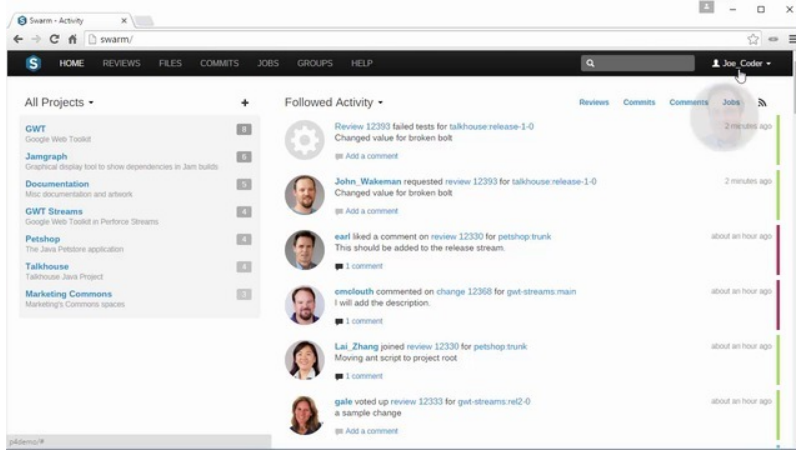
Swarm - Activity ×

swarm/

S HOME REVIEWS FILES COMMITS JOBS GROUPS HELP

Joe_Coder

All Projects

GWT 8
Google Web Toolkit

Jamgraph 6
Graphical display tool to show dependencies in Jam builds

Documentation 5
Misc documentation and artwork

GWT Streams 4
Google Web Toolkit in Perforce Streams

Petshop 4
The Java Petstore application

Talkhouse 4
Talkhouse Java Project

Marketing Commons 2
Marketing's Commons spaces

Followed Activity

Reviews Commits Comments Jobs

Review 12393 failed tests for talkhouse:release-1-0
Changed value for broken bolt
Add a comment
2 minutes ago

John_Wakeman requested review 12393 for talkhouse:release-1-0
Changed value for broken bolt
Add a comment
2 minutes ago

earl liked a comment on review 12330 for petshop:trunk
This should be added to the release stream.
1 comment
about an hour ago

cmclouth commented on change 12368 for gwt-streams:main
I will add the description.
1 comment
about an hour ago

Lai_Zhang joined review 12330 for petshop:trunk
Moving ant script to project root
1 comment
about an hour ago

gale voted up review 12333 for gwt-streams:rel2-0
a sample change
Add a comment
about an hour ago

p4demo/#